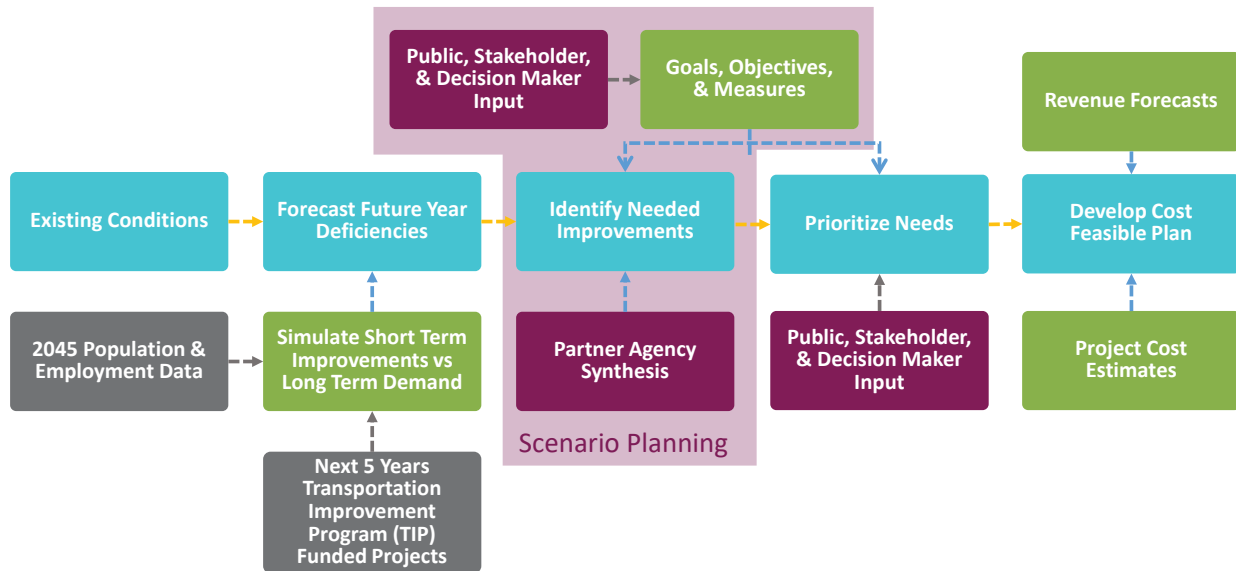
Public, Stakeholder, & Decision Maker Input

Goals, Objectives, & Measures

Revenue Forecasts

Existing Conditions

Forecast Future Year Deficiencies

Identify Needed Improvements

Prioritize Needs

Develop Cost Feasible Plan

2045 Population & Employment Data

Simulate Short Term Improvements vs Long Term Demand

Partner Agency Synthesis

Public, Stakeholder, & Decision Maker Input

Project Cost Estimates

Scenario Planning

Next 5 Years Transportation Improvement Program (TIP) Funded Projects